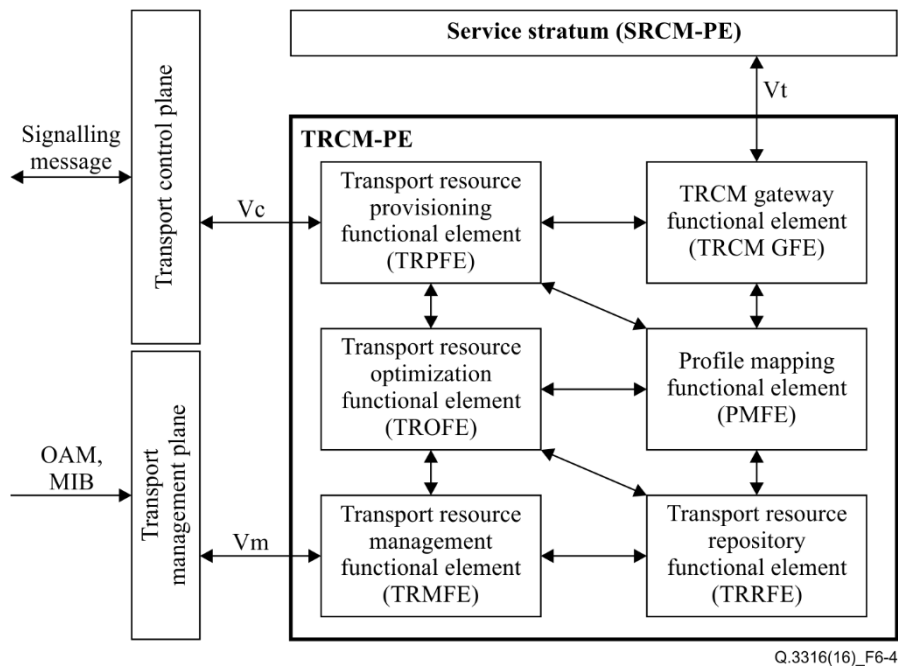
Service stratum (SRCM-PE)

Vt

Signalling message

Transport control plane

TRCM-PE

Vc

Transport resource provisioning functional element (TRPFE)

TRCM gateway functional element (TRCM GFE)

Transport resource optimization functional element (TROFE)

Profile mapping functional element (PMFE)

OAM, MIB

Transport management plane

Vm

Transport resource management functional element (TRMFE)

Transport resource repository functional element (TRRFE)

Q.3316(16)_F6-4